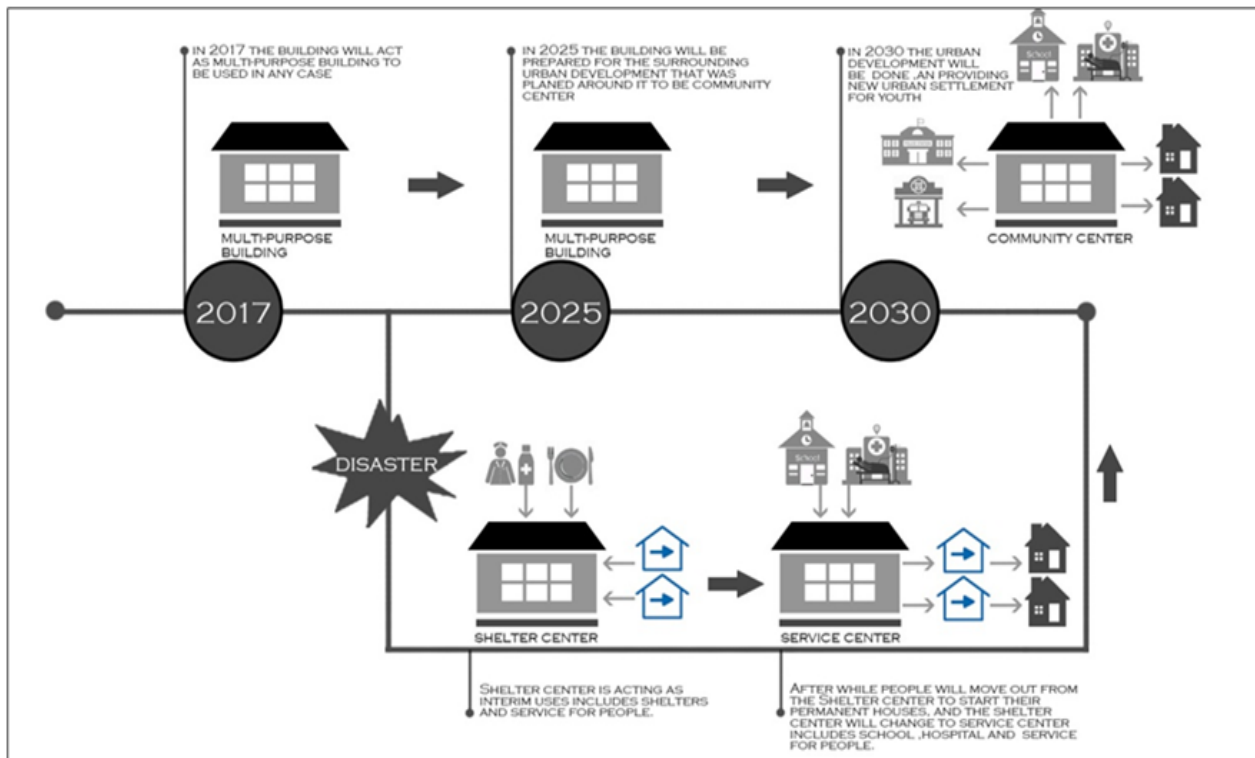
IN 2017 THE BUILDING WILL ACT AS MULTI-PURPOSE BUILDING TO BE USED IN ANY CASE

MULTI-PURPOSE BUILDING

IN 2025 THE BUILDING WILL BE PREPARED FOR THE SURROUNDING URBAN DEVELOPMENT THAT WAS PLANED AROUND IT TO BE COMMUNITY CENTER

MULTI-PURPOSE BUILDING

IN 2030 THE URBAN DEVELOPMENT WILL BE DONE ,AN PROVIDING NEW URBAN SETTLEMENT FOR YOUTH

School

COMMUNITY CENTER

2017

2025

2030

DISASTER

School

SHELTER CENTER

SERVICE CENTER

SHELTER CENTER IS ACTING AS INTERIM USES INCLUDES SHELTERS AND SERVICE FOR PEOPLE.

AFTER WHILE PEOPLE WILL MOVE OUT FROM THE SHELTER CENTER TO START THEIR PERMANENT HOUSES, AND THE SHELTER CENTER WILL CHANGE TO SERVICE CENTER INCLUDES SCHOOL ,HOSPITAL AND SERVICE FOR PEOPLE.